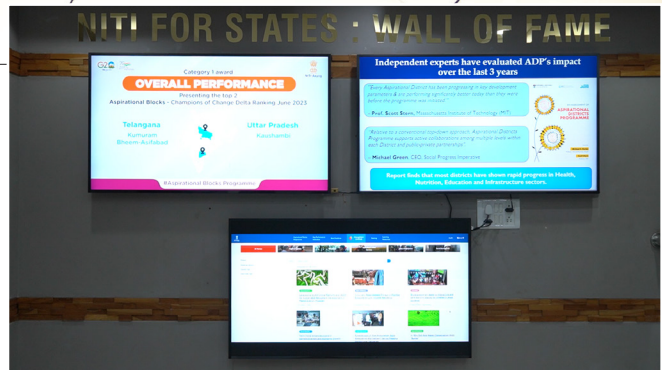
NITI FOR STATES : WALL OF FAME

Category I award
OVERALL PERFORMANCE
Presenting the top 2
Aspirational Blocks - Champions of Change Delta Ranking June 2023

Telangana
Kumaram Bheem Asifabad

Uttar Pradesh
Kaushambi

Aspirational Blocks Programme

Independent experts have evaluated ADP's impact over the last 3 years

"Every Aspirational District has been progressing in key development parameters & are performing significantly better today than they were before the programme was initiated."
- Prof. Scott Stern, Massachusetts Institute of Technology (MIT)

"Relative to a conventional top-down approach, Aspirational Districts Programme supports active collaborations among multiple levels within each District and public-private partnerships"
- Michael Green, CEO, Social Progress Imperative

ASPIRATIONAL DISTRICTS PROGRAMME

Report finds that most districts have shown rapid progress in Health, Nutrition, Education and Infrastructure sectors.